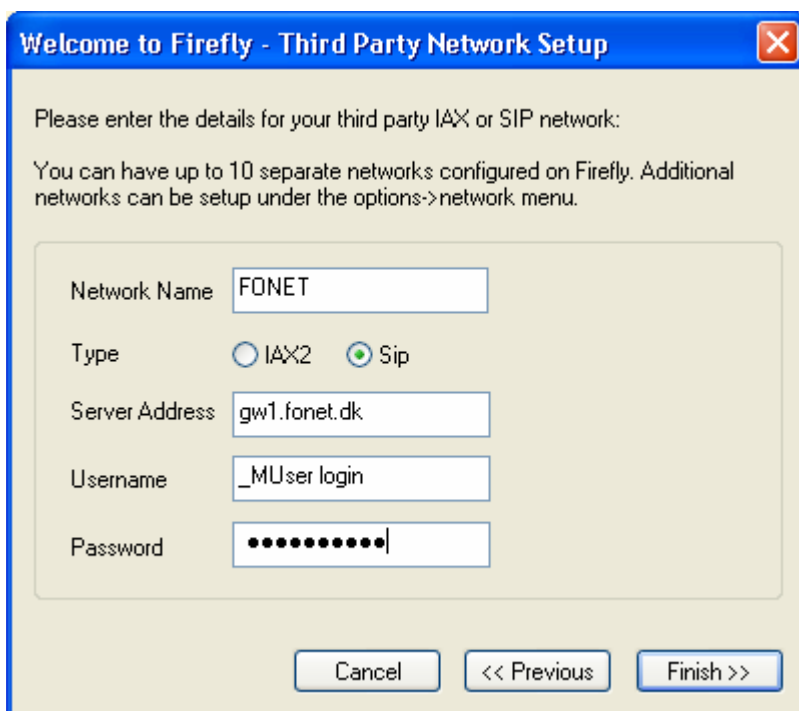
Welcome to Firefly - Third Party Network Setup

Please enter the details for your third party IAX or SIP network:

You can have up to 10 separate networks configured on Firefly. Additional networks can be setup under the options->network menu.

Network Name FONET

Type IAX2 Sip

Server Address gw1.fonet.dk

Username _MUser login

Password ●●●●●●●●●●●

Cancel << Previous Finish >>